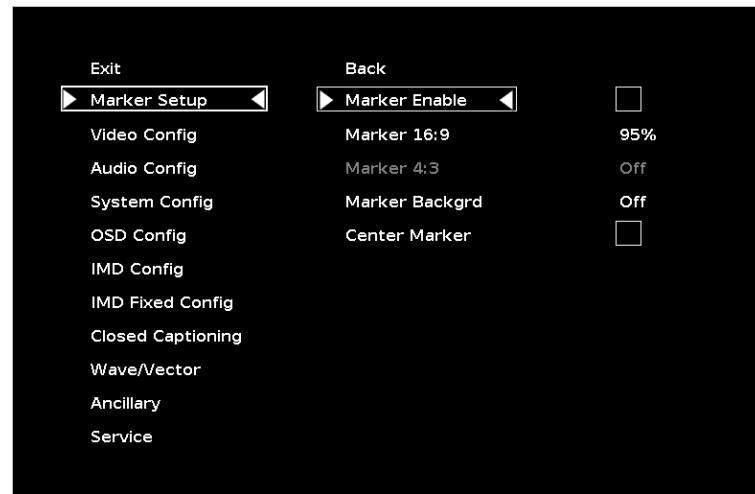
Exit
Marker Setup
Video Config
Audio Config
System Config
OSD Config
IMD Config
IMD Fixed Config
Closed Captioning
Wave/Vector
Ancillary
Service

Back
Marker Enable
Marker 16:9 95%
Marker 4:3 Off
Marker Backgrd Off
Center Marker